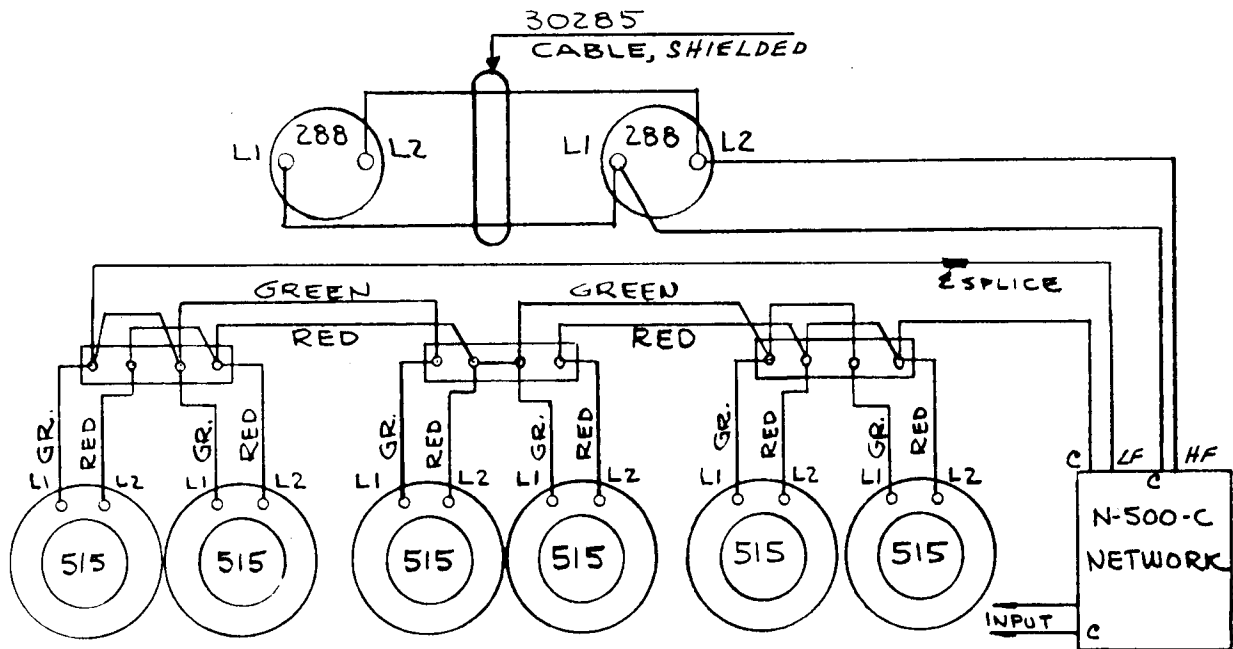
30285
CABLE, SHIELDED

L1 288 L2
L1 288 L2

SPLICE

GREEN
RED
GREEN
RED

GR. RED GR. RED GR. RED GR. RED GR. RED GR. RED

L1 L2 L1 L2 L1 L2 L1 L2 L1 L2 L1 L2

515 515 515 515 515 515

C LF C HF
N-500-C
NETWORK
INPUT C